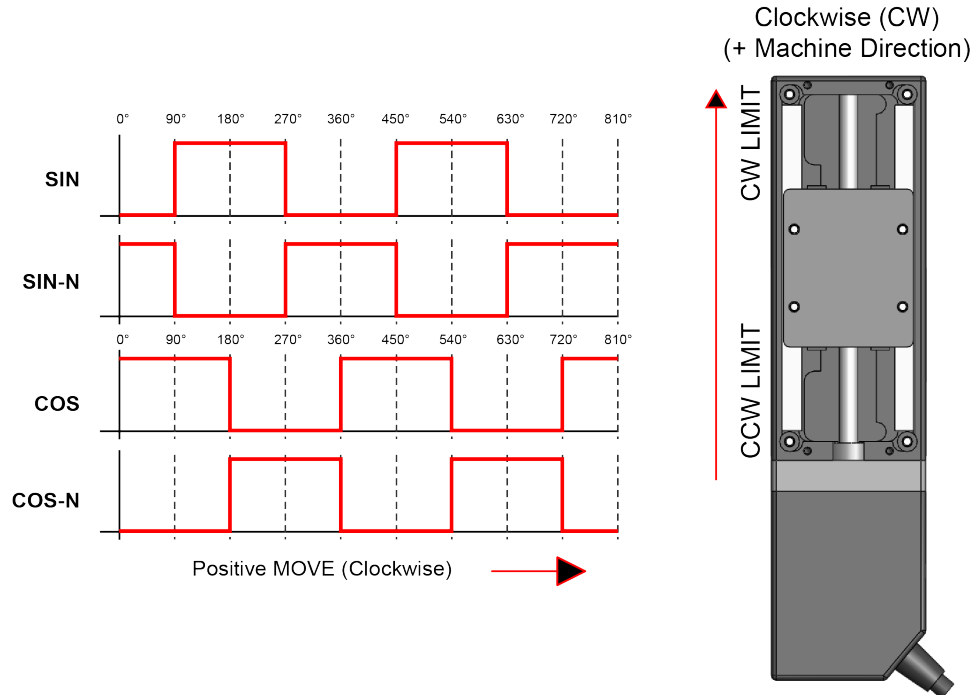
Clockwise (CW)
(+ Machine Direction)

0° 90° 180° 270° 360° 450° 540° 630° 720° 810°

SIN

SIN-N

0° 90° 180° 270° 360° 450° 540° 630° 720° 810°

COS

COS-N

Positive MOVE (Clockwise)

CW LIMIT

CCW LIMIT